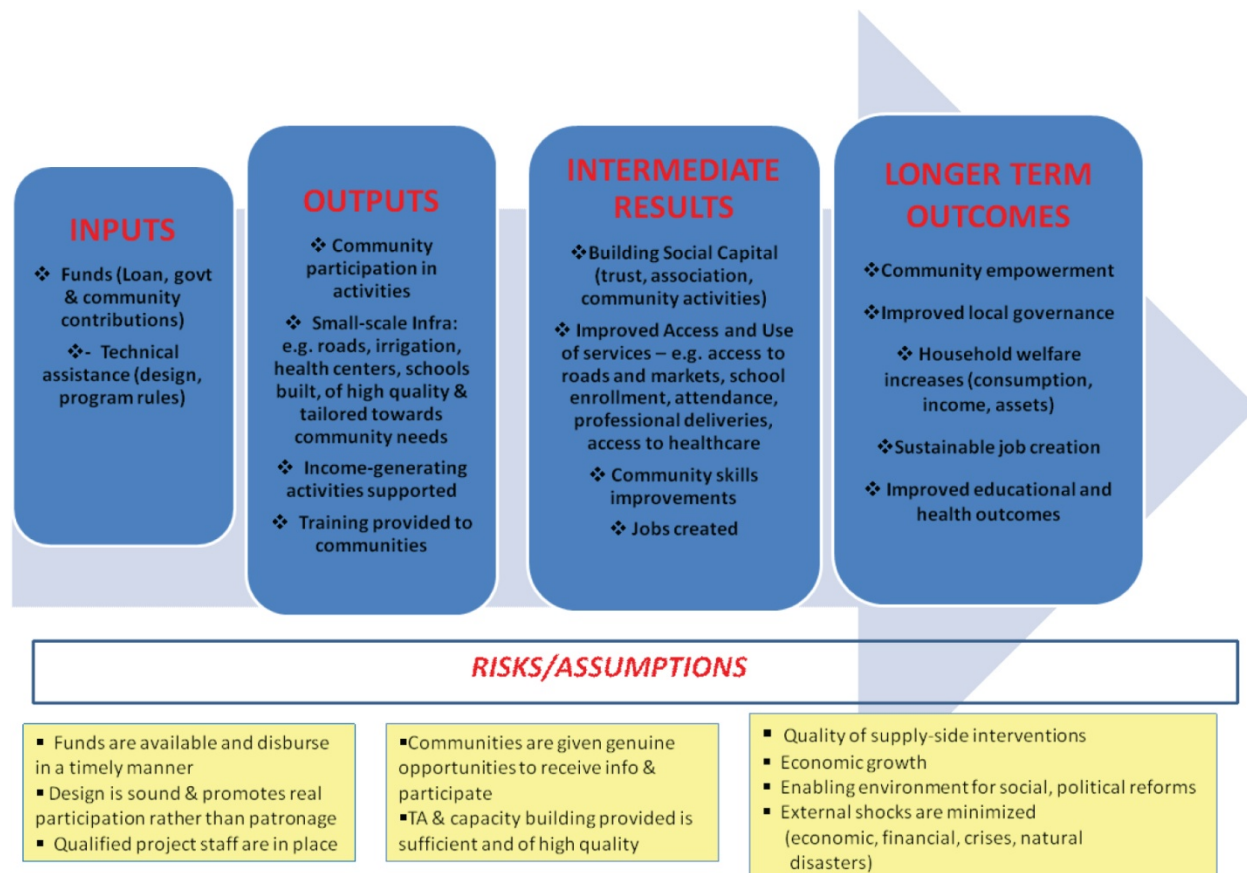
INPUTS

❖ Funds (Loan, govt & community contributions)

❖- Technical assistance (design, program rules)

OUTPUTS

❖ Community participation in activities

❖ Small-scale Infra: e.g. roads, irrigation, health centers, schools built, of high quality & tailored towards community needs

❖ Income-generating activities supported

❖ Training provided to communities

INTERMEDIATE RESULTS

❖Building Social Capital (trust, association, community activities)

❖ Improved Access and Use of services – e.g. access to roads and markets, school enrollment, attendance, professional deliveries, access to healthcare

❖ Community skills improvements

❖ Jobs created

LONGER TERM OUTCOMES

❖Community empowerment

❖Improved local governance

❖ Household welfare increases (consumption, income, assets)

❖Sustainable job creation

❖ Improved educational and health outcomes

RISKS/ASSUMPTIONS

▪ Funds are available and disburse in a timely manner
▪ Design is sound & promotes real participation rather than patronage
▪ Qualified project staff are in place

▪Communities are given genuine opportunities to receive info & participate
▪TA & capacity building provided is sufficient and of high quality

▪ Quality of supply-side interventions
▪ Economic growth
▪ Enabling environment for social, political reforms
▪ External shocks are minimized (economic, financial, crises, natural disasters)